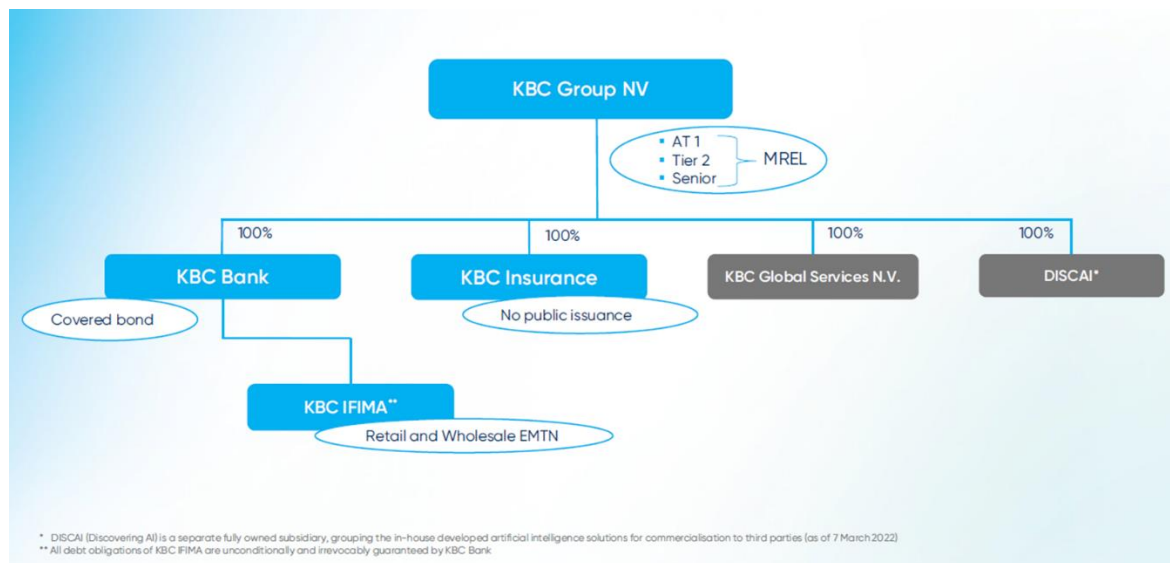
KBC Group NV

AT 1
Tier 2
Senior
MREL

100%
KBC Bank
Covered bond

100%
KBC Insurance
No public issuance

100%
KBC Global Services N.V.

100%
DISCAI*

KBC IFIMA**
Retail and Wholesale EMTN

* DISCAI (Discovering AI) is a separate fully owned subsidiary, grouping the in-house developed artificial intelligence solutions for commercialisation to third parties (as of 7 March 2022)
** All debt obligations of KBC IFIMA are unconditionally and irrevocably guaranteed by KBC Bank